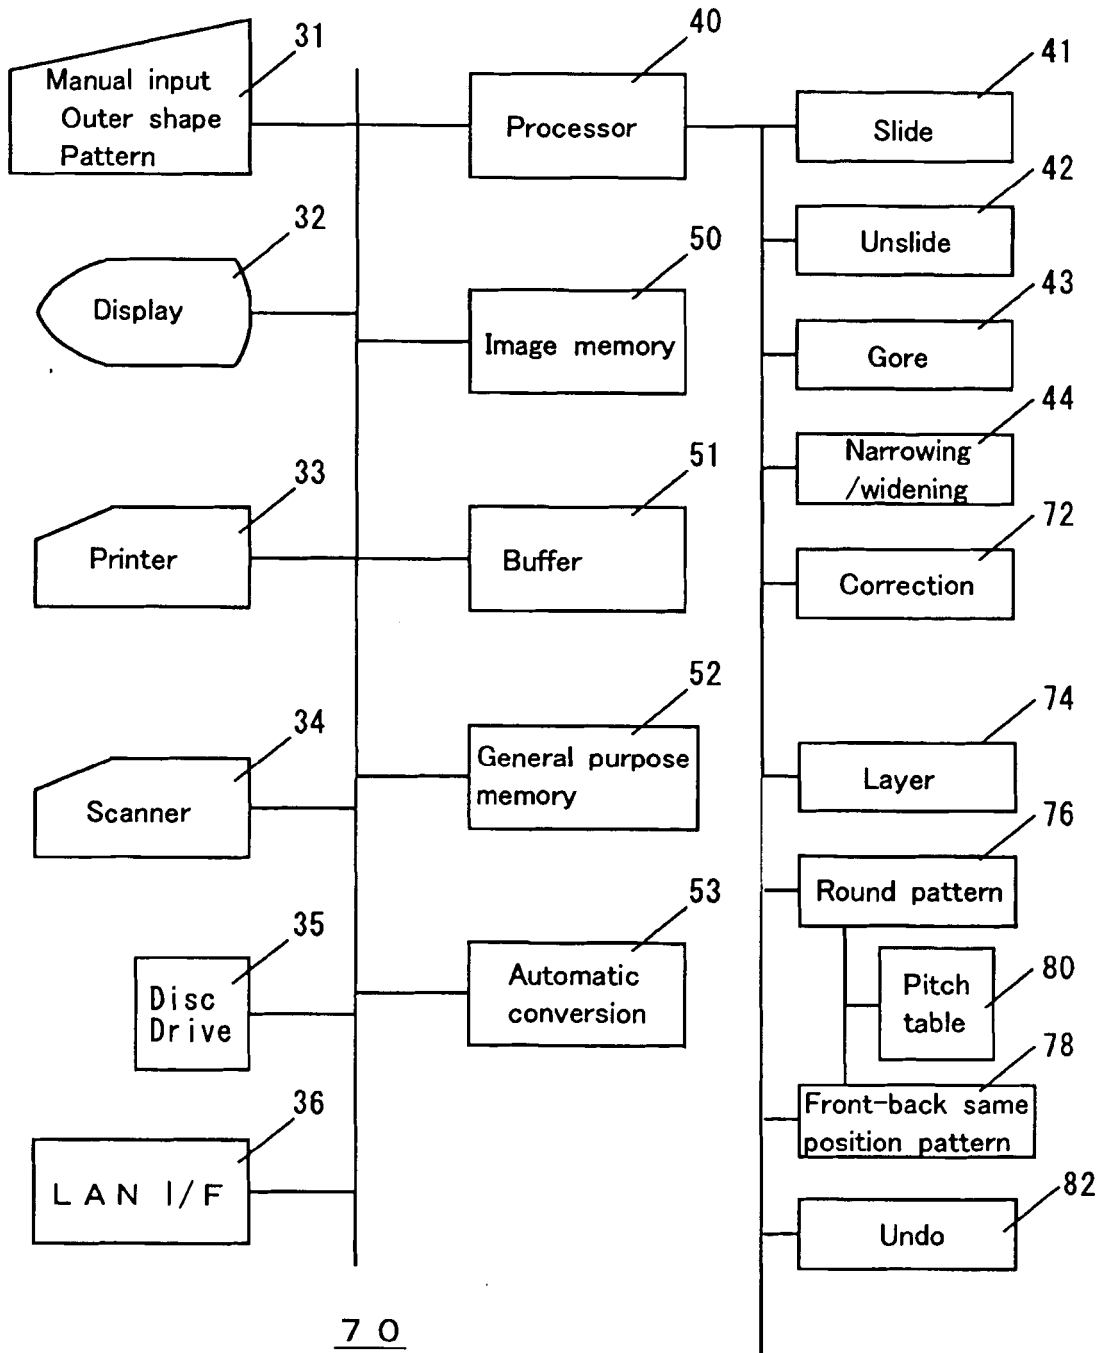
31
Manual input
Outer shape
Pattern

40
Processor

41
Slide

32
Display

50
Image memory

42
Unslide

43
Gore

44
Narrowing
/widening

33
Printer

51
Buffer

72
Correction

34
Scanner

52
General purpose
memory

74
Layer

76
Round pattern

35
Disc
Drive

53
Automatic
conversion

80
Pitch
table

78
Front-back same
position pattern

36
LAN I/F

82
Undo

70